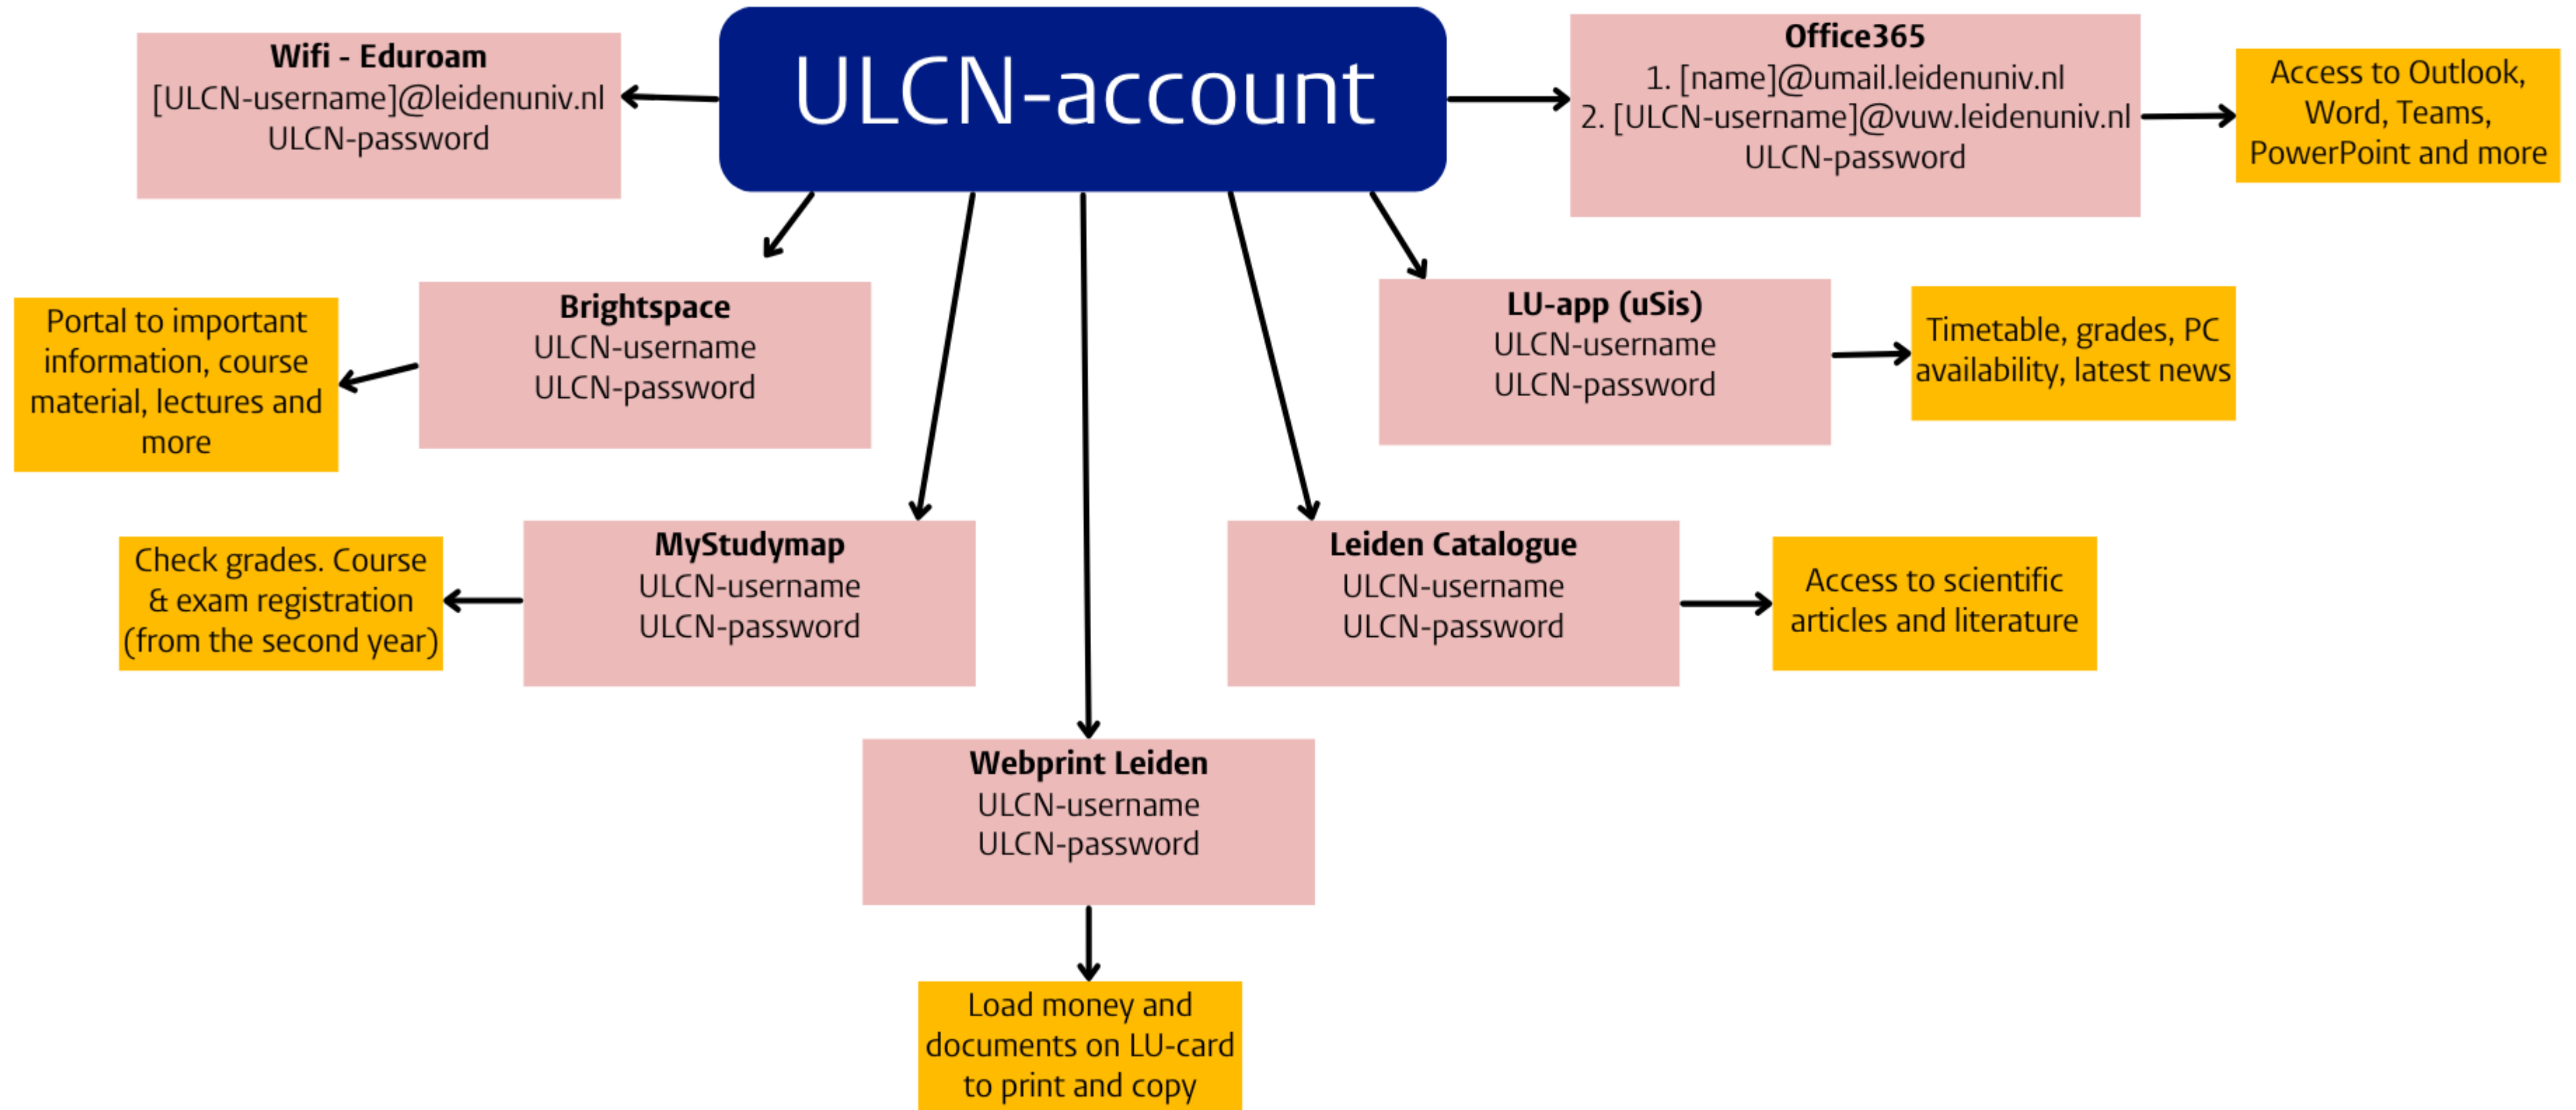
ULCN-account

Wifi - Eduroam
[ULCN-username]@leidenuniv.nl
ULCN-password

Office365
1. [name]@umail.leidenuniv.nl
2. [ULCN-username]@vuw.leidenuniv.nl
ULCN-password

Access to Outlook, Word, Teams, PowerPoint and more

Portal to important information, course material, lectures and more

Brightspace
ULCN-username
ULCN-password

LU-app (uSis)
ULCN-username
ULCN-password

Timetable, grades, PC availability, latest news

Check grades. Course & exam registration (from the second year)

MyStudymap
ULCN-username
ULCN-password

Leiden Catalogue
ULCN-username
ULCN-password

Access to scientific articles and literature

Webprint Leiden
ULCN-username
ULCN-password

Load money and documents on LU-card to print and copy